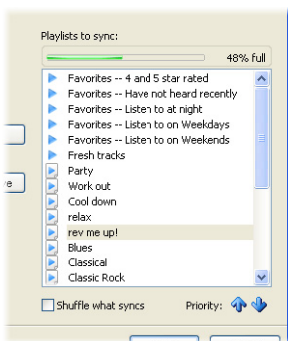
Playlists to sync:

48% full

Favorites -- 4 and 5 star rated
Favorites -- Have not heard recently
Favorites -- Listen to at night
Favorites -- Listen to on Weekdays
Favorites -- Listen to on Weekends
Fresh tracks
Party
Work out
Cool down
relax
rev me up!
Blues
Classical
Classic Rock

Shuffle what syncs

Priority: